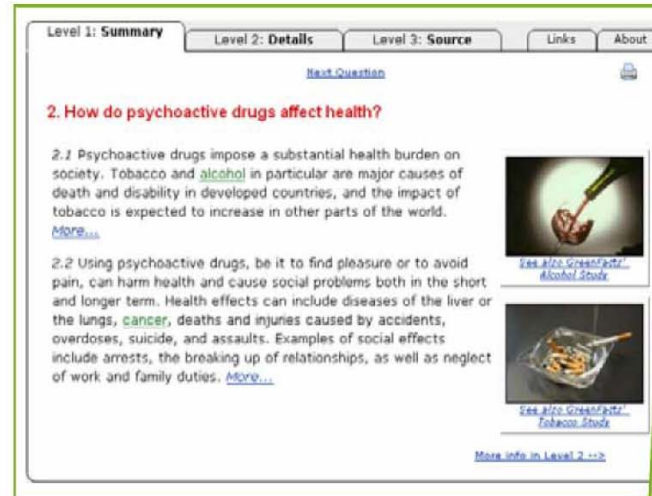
Level 1: Summary | Level 2: Details | Level 3: Source | Links | About

Next Question

2. How do psychoactive drugs affect health?

2.1 Psychoactive drugs impose a substantial health burden on society. Tobacco and alcohol in particular are major causes of death and disability in developed countries, and the impact of tobacco is expected to increase in other parts of the world. More...

2.2 Using psychoactive drugs, be it to find pleasure or to avoid pain, can harm health and cause social problems both in the short and longer term. Health effects can include diseases of the liver or the lungs, cancer, deaths and injuries caused by accidents, overdoses, suicide, and assaults. Examples of social effects include arrests, the breaking up of relationships, as well as neglect of work and family duties. More...

See also GreenFacts' Alcohol Study

See also GreenFacts' Tobacco Study

More info in Level 2 -->